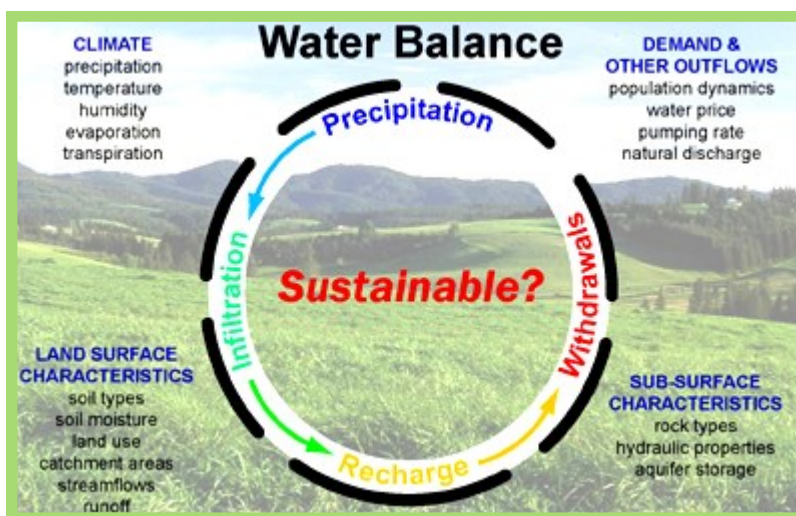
Water Balance

CLIMATE
precipitation
temperature
humidity
evaporation
transpiration

DEMAND & OTHER OUTFLOWS
population dynamics
water price
pumping rate
natural discharge

Precipitation

Infiltration

Sustainable?

Withdrawals

Recharge

LAND SURFACE CHARACTERISTICS
soil types
soil moisture
land use
catchment areas
streamflows
runoff

SUB-SURFACE CHARACTERISTICS
rock types
hydraulic properties
aquifer storage